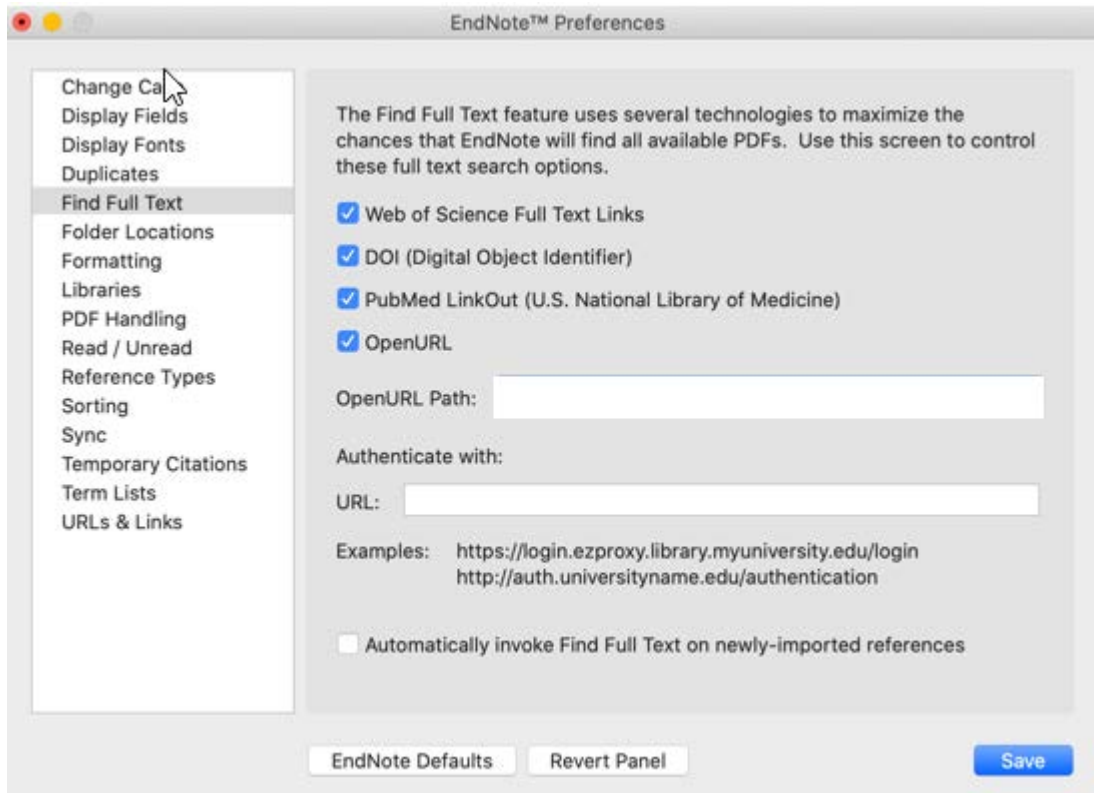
EndNote™ Preferences

Change Ca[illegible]
Display Fields
Display Fonts
Duplicates
Find Full Text
Folder Locations
Formatting
Libraries
PDF Handling
Read / Unread
Reference Types
Sorting
Sync
Temporary Citations
Term Lists
URLs & Links

The Find Full Text feature uses several technologies to maximize the chances that EndNote will find all available PDFs. Use this screen to control these full text search options.

Web of Science Full Text Links

DOI (Digital Object Identifier)

PubMed LinkOut (U.S. National Library of Medicine)

OpenURL

OpenURL Path:

Authenticate with:

URL:

Examples: https://login.ezproxy.library.myuniversity.edu/login
http://auth.universityname.edu/authentication

Automatically invoke Find Full Text on newly-imported references

EndNote Defaults

Revert Panel

Save